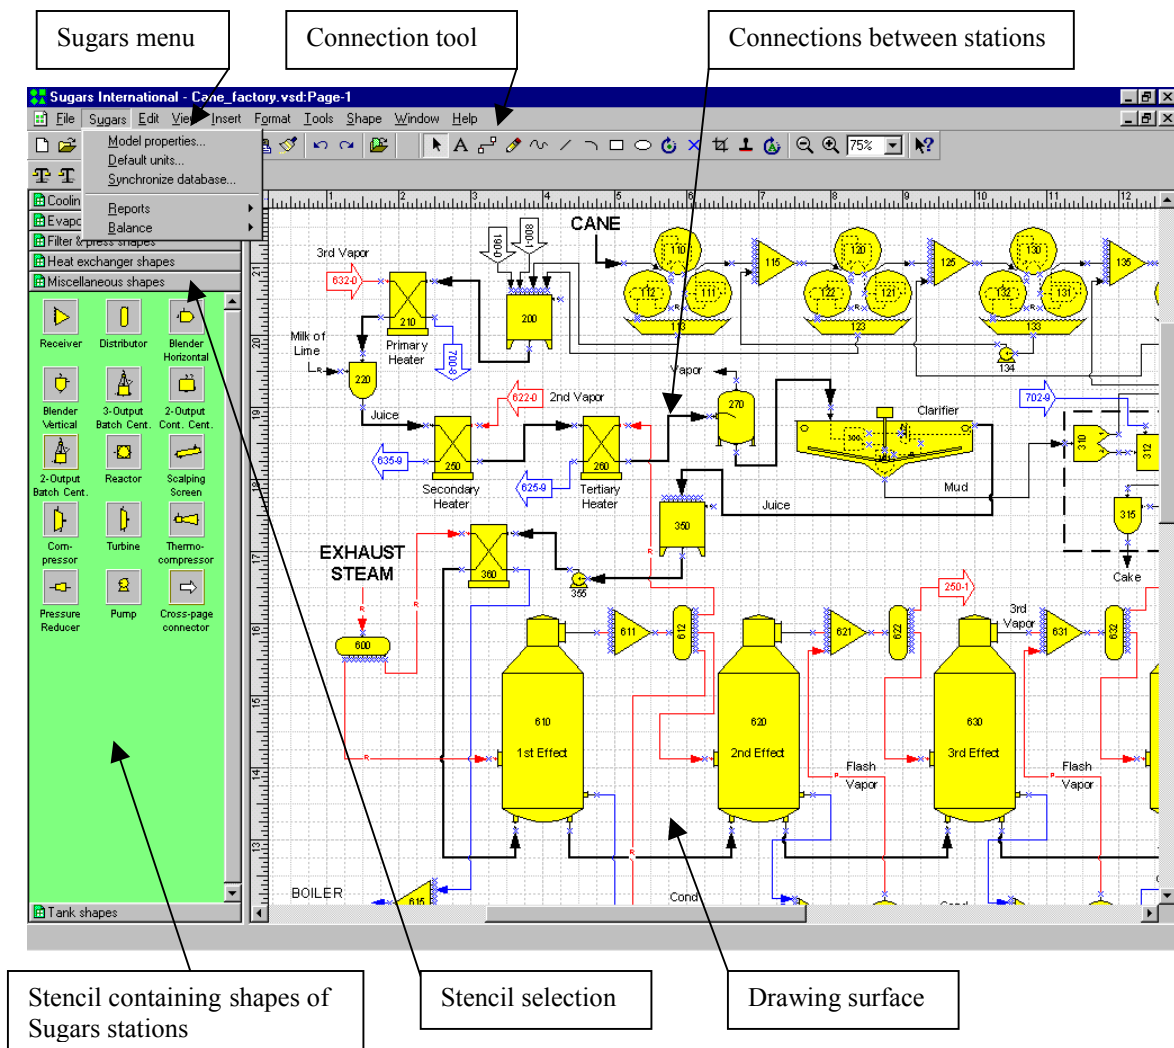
Sugars menu

Connection tool

Connections between stations

Sugars International - Cane_factory.vsd:Page-1

File Sugars Edit View Insert Format Tools Shape Window Help

Model properties...
Default units...
Synchronize database...
Reports
Balance

75%

Cooling
Evapo
Filter & press shapes
Heat exchanger shapes
Miscellaneous shapes

Receiver
Distributor
Blender Horizontal
Blender Vertical
3-Output Batch Cent.
2-Output Cont. Cent.
2-Output Batch Cent.
Reactor
Scalping Screen
Compressor
Turbine
Thermo-compressor
Pressure Reducer
Pump
Cross-page connector

Tank shapes

CANE
3rd Vapor
632-0
190-0
800-1
210
Primary Heater
200
700-8
110
112
111
113
115
120
122
121
123
125
130
132
131
133
135
134
Milk of Lime
220
Juice
622-0
2nd Vapor
Vapor
270
Clarifier
300
702-9
310
312
635-9
250
Secondary Heater
625-9
260
Tertiary Heater
Mud
350
Juice
315
Cake
EXHAUST STEAM
360
355
250-1
600
611
612
621
622
3rd Vapor
631
632
610
1st Effect
620
2nd Effect
630
3rd Effect
Flash Vapor
Flash Vapor
BOILER
615
Cond
Cond

Stencil containing shapes of Sugars stations

Stencil selection

Drawing surface